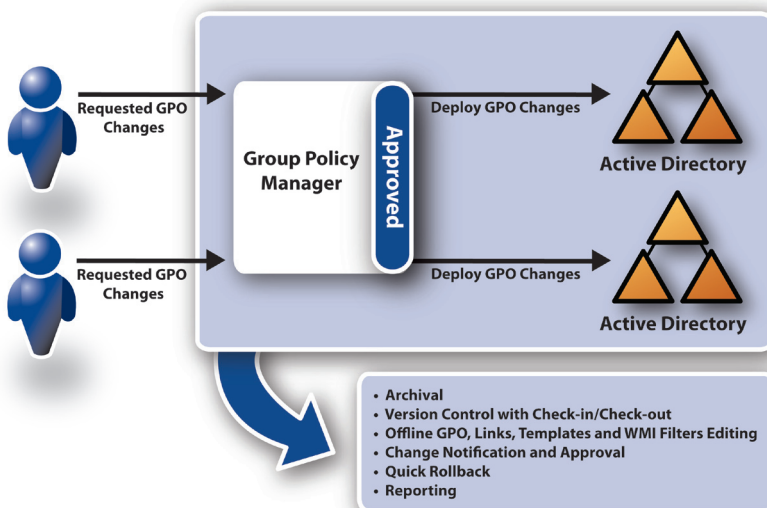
Requested GPO Changes

Group Policy Manager

Approved

Deploy GPO Changes

Active Directory

Requested GPO Changes

Deploy GPO Changes

Active Directory

• Archival
• Version Control with Check-in/Check-out
• Offline GPO, Links, Templates and WMI Filters Editing
• Change Notification and Approval
• Quick Rollback
• Reporting